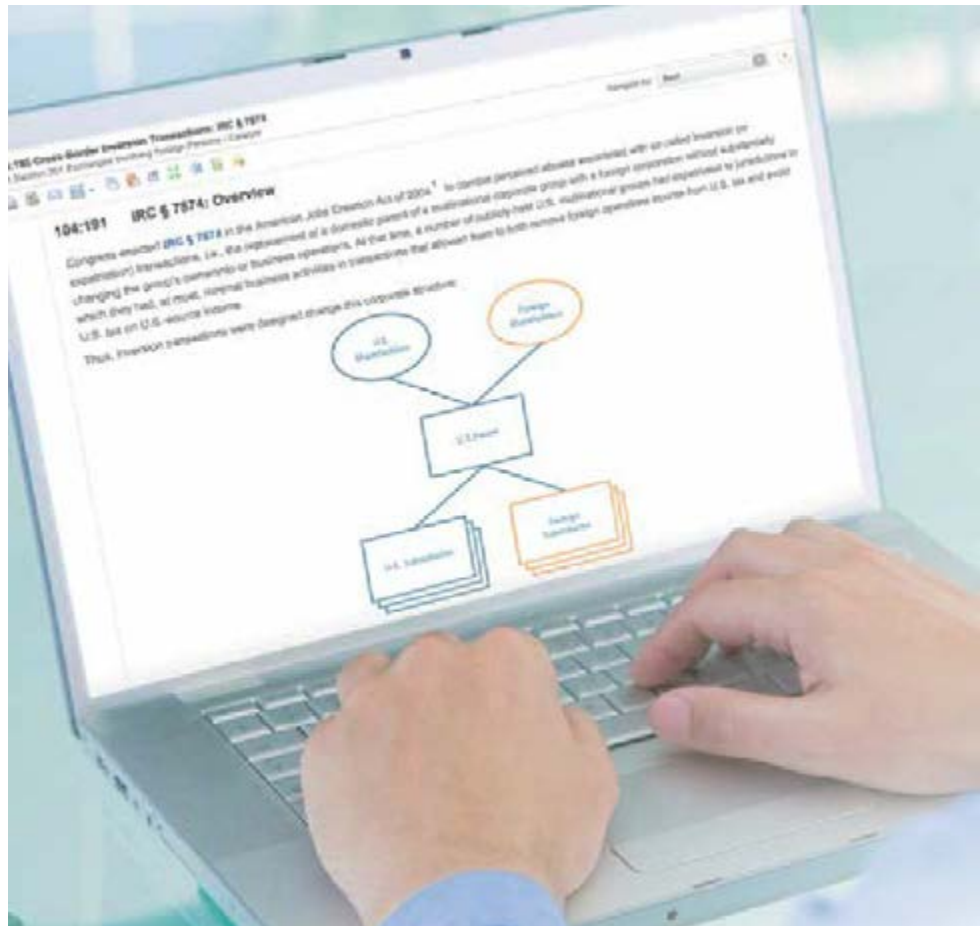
Navigate to: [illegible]

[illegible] TBE Cross-Border Inversion Transactions: IRC § 7874
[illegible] Section 367 Exchanges Involving Foreign Persons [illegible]

104:191 IRC § 7874: Overview

Congress enacted IRC § 7874 in the American Jobs Creation Act of 2004 to combat perceived abuses associated with so-called inversion (or expatriation) transactions, i.e., the replacement of a domestic parent of a multinational corporate group with a foreign corporation without substantially changing the group's ownership or business operations. At that time, a number of publicly-held U.S. multinational groups had expatriated to jurisdictions in which they had, at most, minimal business activities in transactions that allowed them to both remove foreign operations income from U.S. tax and avoid U.S. tax on U.S.-source income.

Thus, inversion transactions were designed change this corporate structure:

U.S. Shareholders

Foreign Shareholders

U.S. Parent

U.S. Subsidiaries

Foreign Subsidiaries